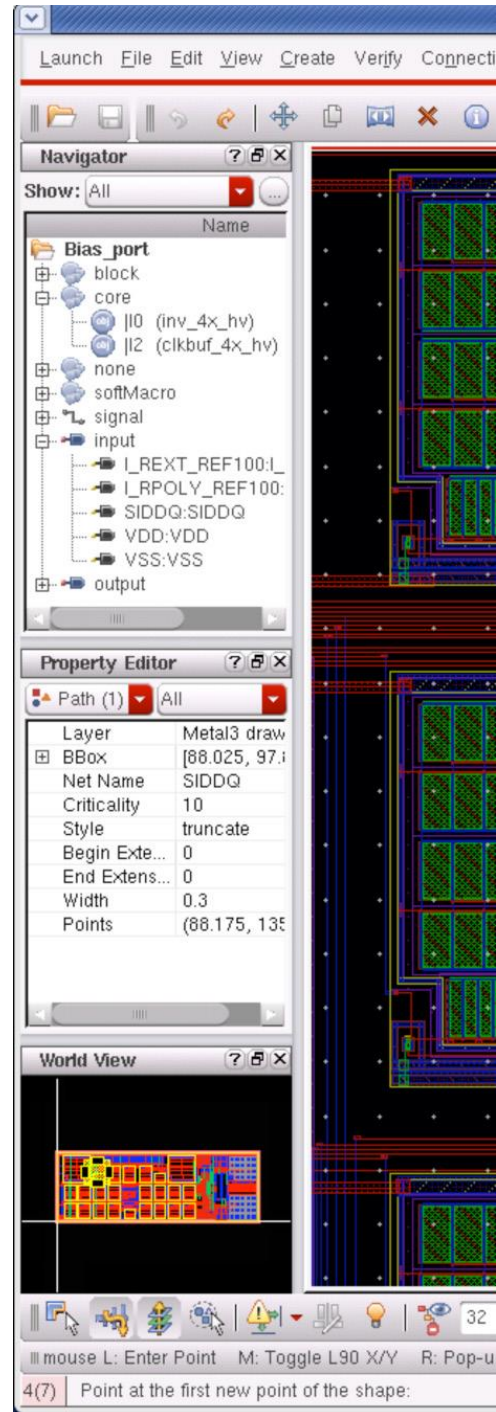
Launch File Edit View Create Verify Connecti

Navigator
Show: All

Name

Bias_port
block
core
|I0 (inv_4x_hv)
|I2 (clkbuf_4x_hv)
none
softMacro
signal
input
I_REXT_REF100:I_
I_RPOLY_REF100:
SIDDQ:SIDDQ
VDD:VDD
VSS:VSS
output

Property Editor
Path (1) All

| | |
|---|---|
| Layer | Metal3 draw |
| BBox | [88.025, 97.: |
| Net Name | SIDDQ |
| Criticality | 10 |
| Style | truncate |
| Begin Exte... | 0 |
| End Extens... | 0 |
| Width | 0.3 |
| Points | (88.175, 135 |

World View

32

mouse L: Enter Point M: Toggle L90 X/Y R: Pop-u

4(7) Point at the first new point of the shape: